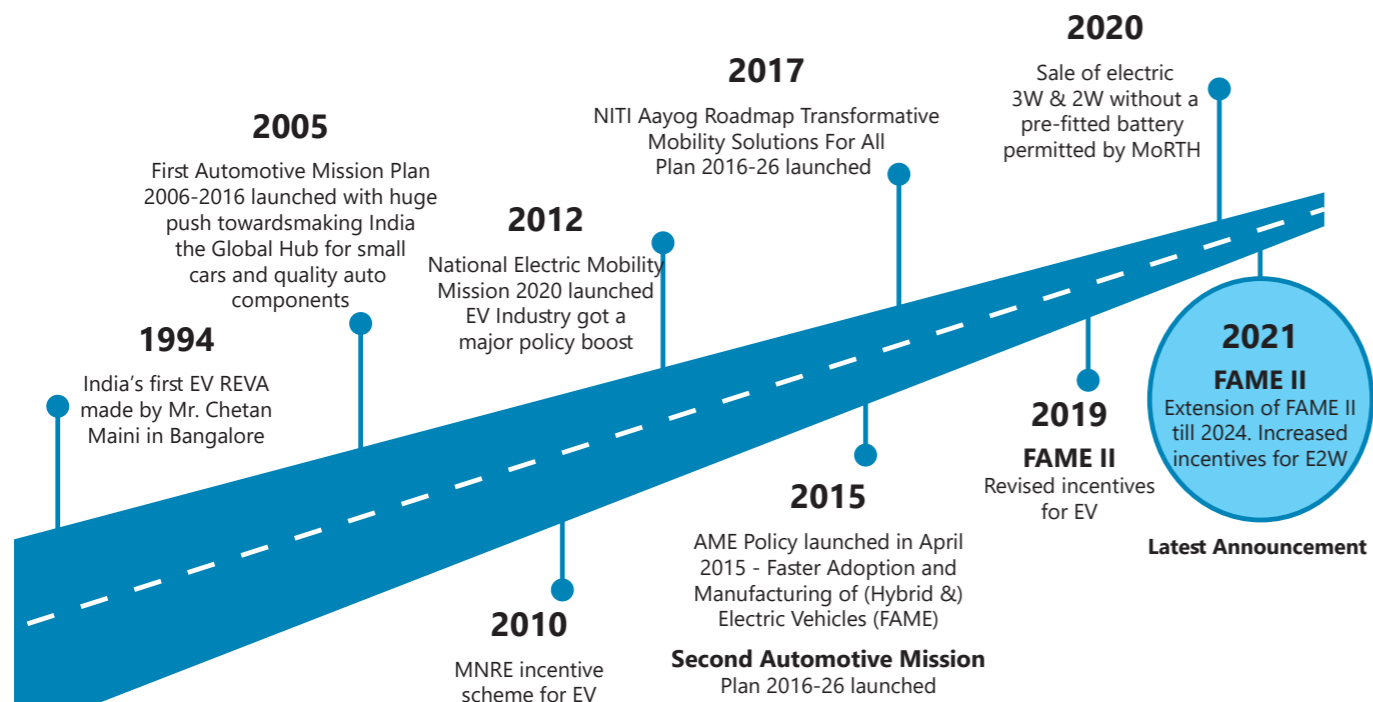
1994
India's first EV REVA made by Mr. Chetan Maini in Bangalore

2005
First Automotive Mission Plan 2006-2016 launched with huge push towardsmaking India the Global Hub for small cars and quality auto components

2010
MNRE incentive scheme for EV

2012
National Electric Mobility Mission 2020 launched EV Industry got a major policy boost

2015
AME Policy launched in April 2015 - Faster Adoption and Manufacturing of (Hybrid &) Electric Vehicles (FAME)
Second Automotive Mission
Plan 2016-26 launched

2017
NITI Aayog Roadmap Transformative Mobility Solutions For All Plan 2016-26 launched

2019
FAME II
Revised incentives for EV

2020
Sale of electric 3W & 2W without a pre-fitted battery permitted by MoRTH

2021
FAME II
Extension of FAME II till 2024. Increased incentives for E2W

Latest Announcement